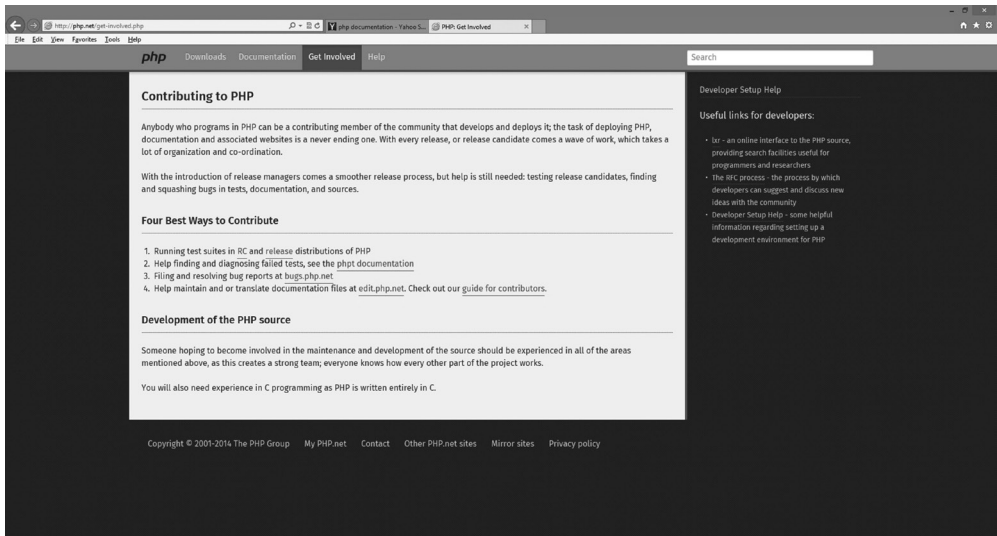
http://php.net/get-involved.php
php documentation - Yahoo S...
PHP: Get Involved
File Edit View Favorites Tools Help

php Downloads Documentation Get Involved Help
Search

Contributing to PHP

Anybody who programs in PHP can be a contributing member of the community that develops and deploys it; the task of deploying PHP, documentation and associated websites is a never ending one. With every release, or release candidate comes a wave of work, which takes a lot of organization and co-ordination.

With the introduction of release managers comes a smoother release process, but help is still needed: testing release candidates, finding and squashing bugs in tests, documentation, and sources.

Four Best Ways to Contribute

1. Running test suites in RC and release distributions of PHP
2. Help finding and diagnosing failed tests, see the phpt documentation
3. Filing and resolving bug reports at bugs.php.net
4. Help maintain and or translate documentation files at edit.php.net. Check out our guide for contributors.

Development of the PHP source

Someone hoping to become involved in the maintenance and development of the source should be experienced in all of the areas mentioned above, as this creates a strong team; everyone knows how every other part of the project works.

You will also need experience in C programming as PHP is written entirely in C.

Developer Setup Help

Useful links for developers:

• lxr - an online interface to the PHP source, providing search facilities useful for programmers and researchers
• The RFC process - the process by which developers can suggest and discuss new ideas with the community
• Developer Setup Help - some helpful information regarding setting up a development environment for PHP

Copyright © 2001-2014 The PHP Group My PHP.net Contact Other PHP.net sites Mirror sites Privacy policy